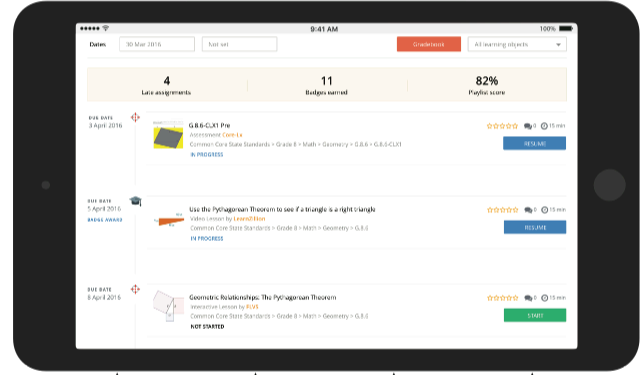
●●●●● 9:41 AM 100%

Dates 30 Mar 2016 Not set Gradebook All learning objects

4
Late assignments

11
Badges earned

82%
Playlist score

DUE DATE
3 April 2016

G.8.6-CLX1 Pre
Assessment Core-Lx
Common Core State Standards > Grade 8 > Math > Geometry > G.8.6 > G.8.6-CLX1
IN PROGRESS

0 15 min
RESUME

DUE DATE
5 April 2016
BADGE AWARD

Use the Pythagorean Theorem to see if a triangle is a right triangle
Video Lesson by LearnZillion
Common Core State Standards > Grade 8 > Math > Geometry > G.8.6
IN PROGRESS

0 15 min
RESUME

DUE DATE
8 April 2016

Geometric Relationships: The Pythagorean Theorem
Interactive Lesson by PLMS
Common Core State Standards > Grade 8 > Math > Geometry > G.8.6
NOT STARTED

0 15 min
START